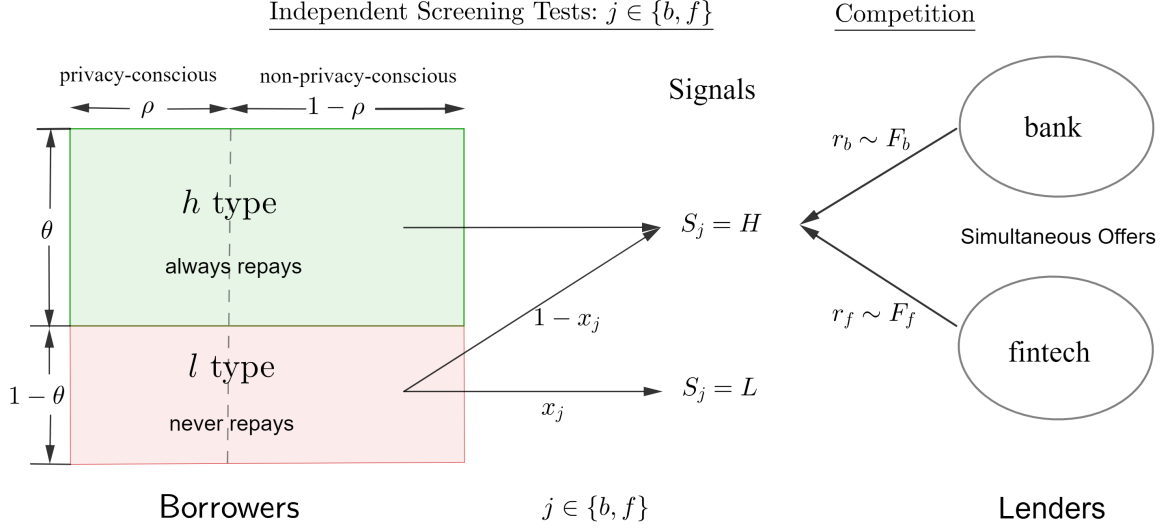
Independent Screening Tests: $j \in \{b, f\}$

Competition

privacy-conscious

non-privacy-conscious

$\rho$

$1-\rho$

Signals

$\theta$

$h$ type

always repays

$1-\theta$

$l$ type

never repays

$S_j = H$

$1-x_j$

$S_j = L$

$x_j$

$r_b \sim F_b$

bank

Simultaneous Offers

$r_f \sim F_f$

fintech

Borrowers

$j \in \{b, f\}$

Lenders